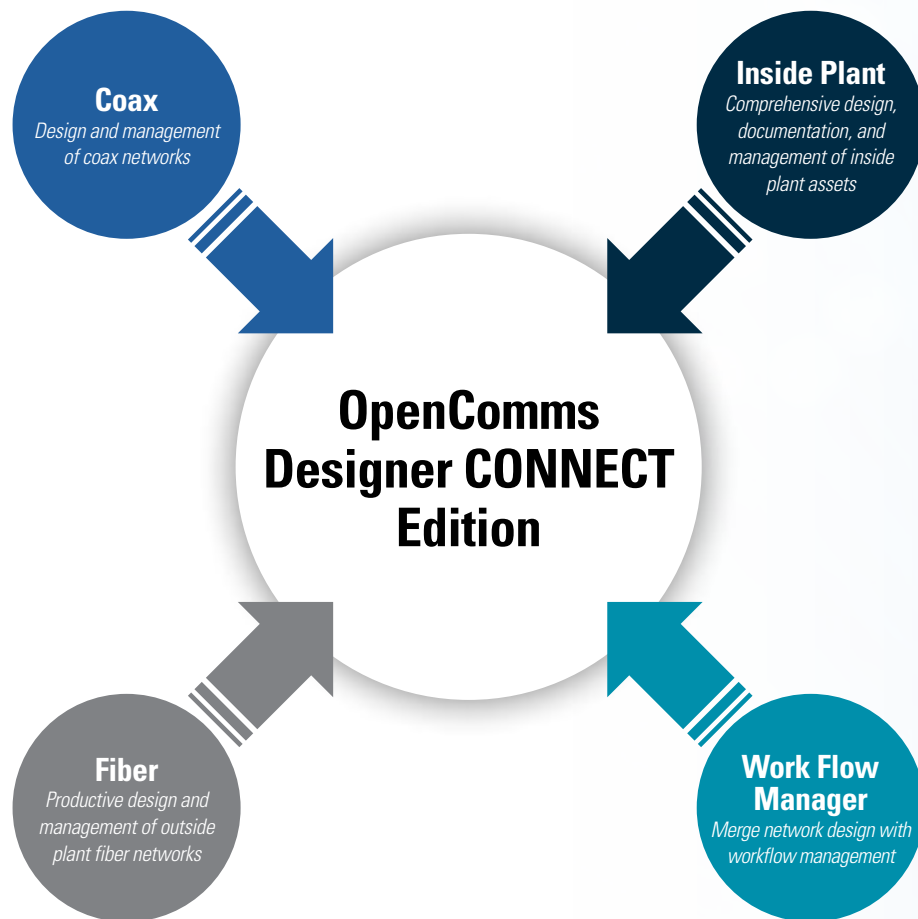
Coax
Design and management of coax networks

Inside Plant
Comprehensive design, documentation, and management of inside plant assets

OpenComms Designer CONNECT Edition

Fiber
Productive design and management of outside plant fiber networks

Work Flow Manager
Merge network design with workflow management